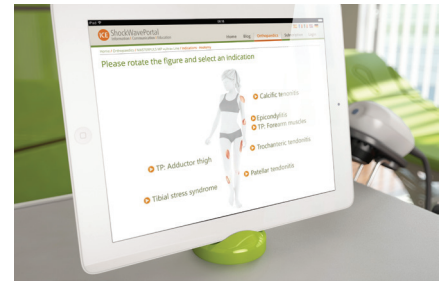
ShockWavePortal

Home Blog Orthopedics Sports

Please rotate the figure and select an indication

Calcific tendonitis

Epicondylitis
TP: Forearm muscles

TP: Adductor thigh

Trochanteric tendinitis

Patellar tendonitis

Tibial stress syndrome